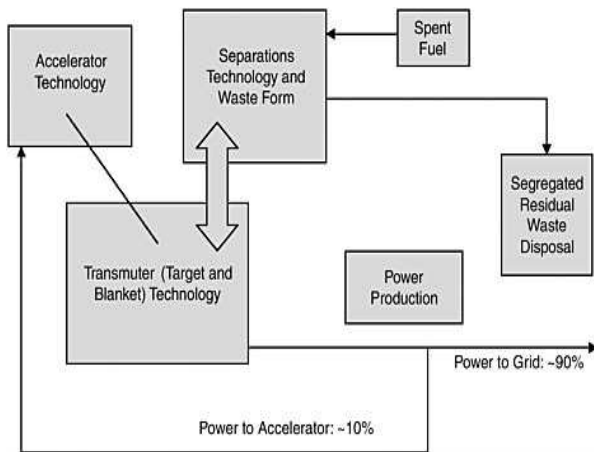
Accelerator Technology

Separations Technology and Waste Form

Spent Fuel

Segregated Residual Waste Disposal

Transmuter (Target and Blanket) Technology

Power Production

Power to Grid: ~90%

Power to Accelerator: ~10%